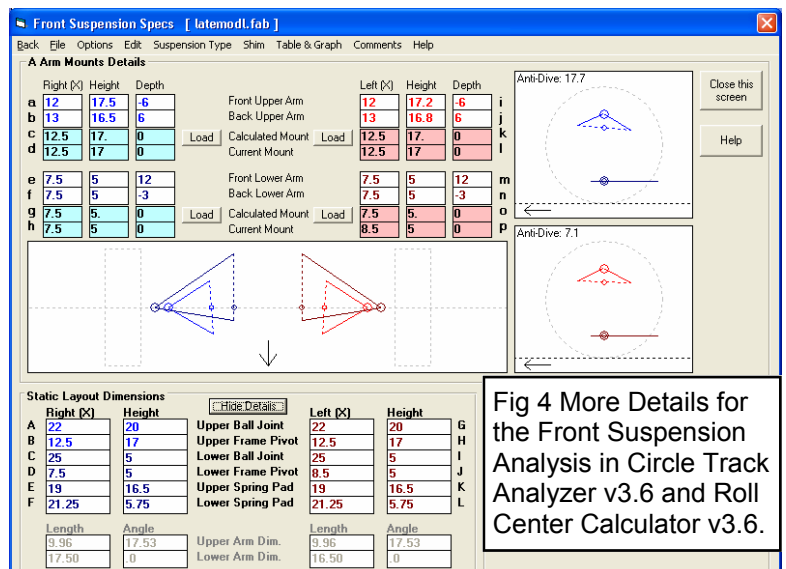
Front Suspension Specs [ latemodl.fab ]

Back File Options Edit Suspension Type Shim Table & Graph Comments Help

A Arm Mounts Details

| | Right (X) | Height | Depth | | | Left (X) | Height | Depth | |
|---|---|---|---|---|---|---|---|---|---|
| a | 12 | 17.5 | -6 | Front Upper Arm | | 12 | 17.2 | -6 | i |
| b | 13 | 16.5 | 6 | Back Upper Arm | | 13 | 16.8 | 6 | j |
| c | 12.5 | 17. | 0 | Load | Calculated Mount Load | 12.5 | 17. | 0 | k |
| d | 12.5 | 17 | 0 | | Current Mount | 12.5 | 17 | 0 | l |
| e | 7.5 | 5 | 12 | Front Lower Arm | | 7.5 | 5 | 12 | m |
| f | 7.5 | 5 | -3 | Back Lower Arm | | 7.5 | 5 | -3 | n |
| g | 7.5 | 5. | 0 | Load | Calculated Mount Load | 7.5 | 5. | 0 | o |
| h | 7.5 | 5 | 0 | | Current Mount | 8.5 | 5 | 0 | p |

Anti-Dive: 17.7

Close this screen

Help

Anti-Dive: 7.1

Static Layout Dimensions

Hide Details

| | Right (X) | Height | | Left (X) | Height | |
|---|---|---|---|---|---|---|
| A | 22 | 20 | Upper Ball Joint | 22 | 20 | G |
| B | 12.5 | 17 | Upper Frame Pivot | 12.5 | 17 | H |
| C | 25 | 5 | Lower Ball Joint | 25 | 5 | I |
| D | 7.5 | 5 | Lower Frame Pivot | 8.5 | 5 | J |
| E | 19 | 16.5 | Upper Spring Pad | 19 | 16.5 | K |
| F | 21.25 | 5.75 | Lower Spring Pad | 21.25 | 5.75 | L |

| Length | Angle | | Length | Angle |
|---|---|---|---|---|
| 9.96 | 17.53 | Upper Arm Dim. | 9.96 | 17.53 |
| 17.50 | .0 | Lower Arm Dim. | 16.50 | 0 |

Fig 4 More Details for the Front Suspension Analysis in Circle Track Analyzer v3.6 and Roll Center Calculator v3.6.